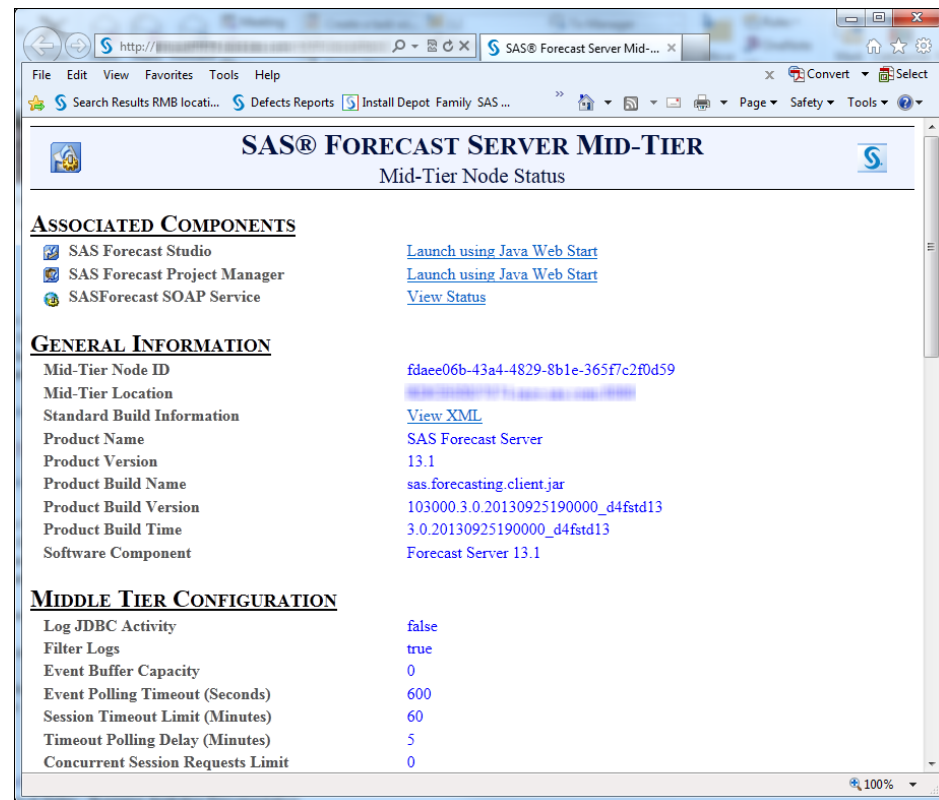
http://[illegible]

SAS® Forecast Server Mid-...

File Edit View Favorites Tools Help

Convert Select

Search Results RMB locati... Defects Reports Install Depot Family SAS ...

Page Safety Tools

SAS® FORECAST SERVER MID-TIER
Mid-Tier Node Status

ASSOCIATED COMPONENTS

| | |
|---|---|
| SAS Forecast Studio | Launch using Java Web Start |
| SAS Forecast Project Manager | Launch using Java Web Start |
| SASForecast SOAP Service | View Status |

GENERAL INFORMATION

| | |
|---|---|
| Mid-Tier Node ID | fdaee06b-43a4-4829-8b1e-365f7c2f0d59 |
| Mid-Tier Location | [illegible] |
| Standard Build Information | View XML |
| Product Name | SAS Forecast Server |
| Product Version | 13.1 |
| Product Build Name | sas.forecasting.client.jar |
| Product Build Version | 103000.3.0.20130925190000_d4fstd13 |
| Product Build Time | 3.0.20130925190000_d4fstd13 |
| Software Component | Forecast Server 13.1 |

MIDDLE TIER CONFIGURATION

| | |
|---|---|
| Log JDBC Activity | false |
| Filter Logs | true |
| Event Buffer Capacity | 0 |
| Event Polling Timeout (Seconds) | 600 |
| Session Timeout Limit (Minutes) | 60 |
| Timeout Polling Delay (Minutes) | 5 |
| Concurrent Session Requests Limit | 0 |

100%